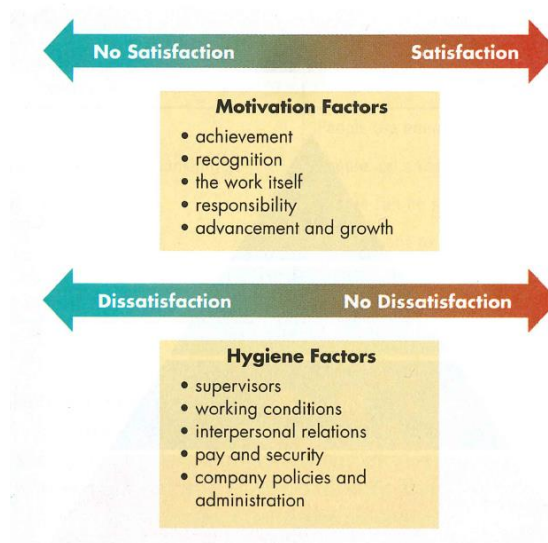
No Satisfaction

Satisfaction

Motivation Factors

• achievement
• recognition
• the work itself
• responsibility
• advancement and growth

Dissatisfaction

No Dissatisfaction

Hygiene Factors

• supervisors
• working conditions
• interpersonal relations
• pay and security
• company policies and administration